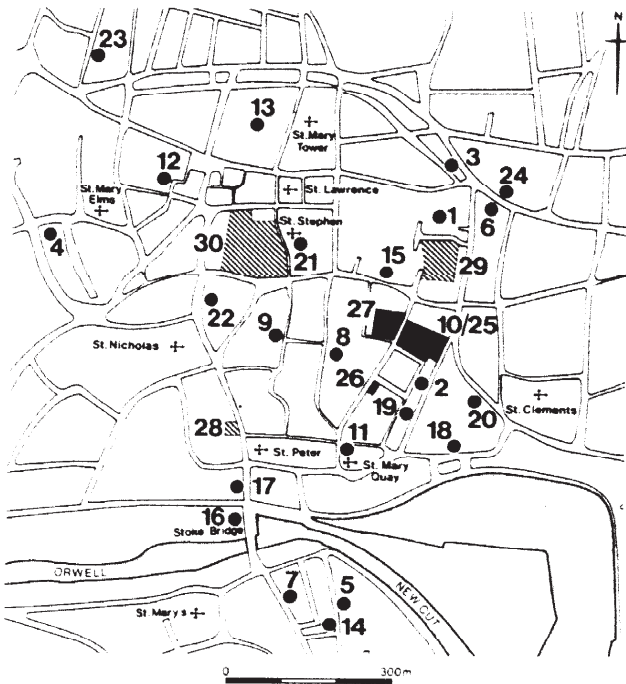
N

23

13

St. Mary Tower

3

24

12

St. Lawrence

St. Mary Elms

1

6

4

St. Stephen

30

21

15

29

22

27

10/25

9

8

St. Nicholas

26

2

19

20

St. Clements

28

11

18

St. Peter

St. Mary Quay

17

16

Stoke Bridge

ORWELL

NEW CUT

7

5

St. Mary's

14

0

300m